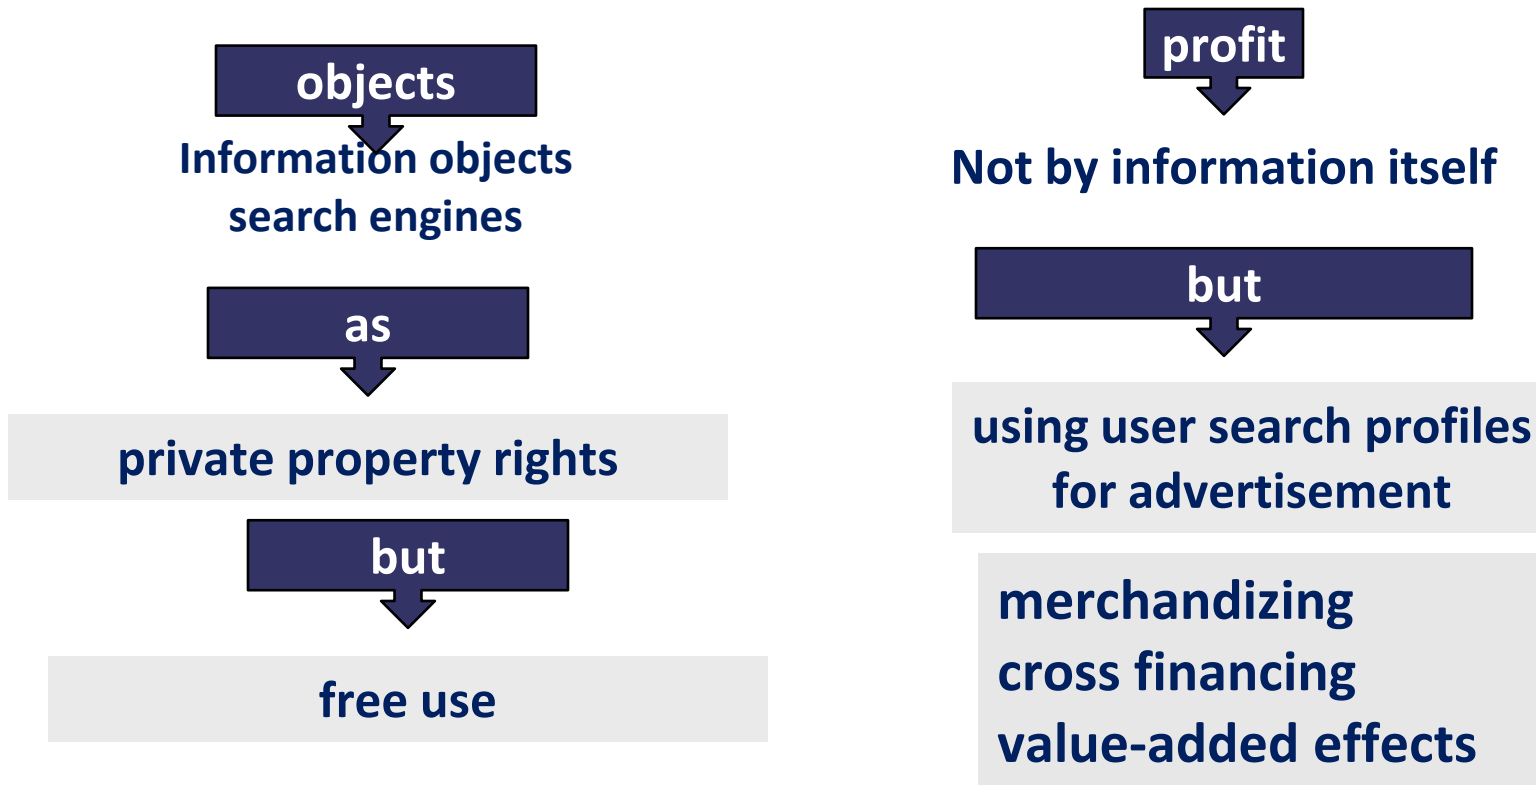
objects

Information objects
search engines

as

private property rights

but

free use

profit

Not by information itself

but

using user search profiles for advertisement

merchandizing
cross financing
value-added effects